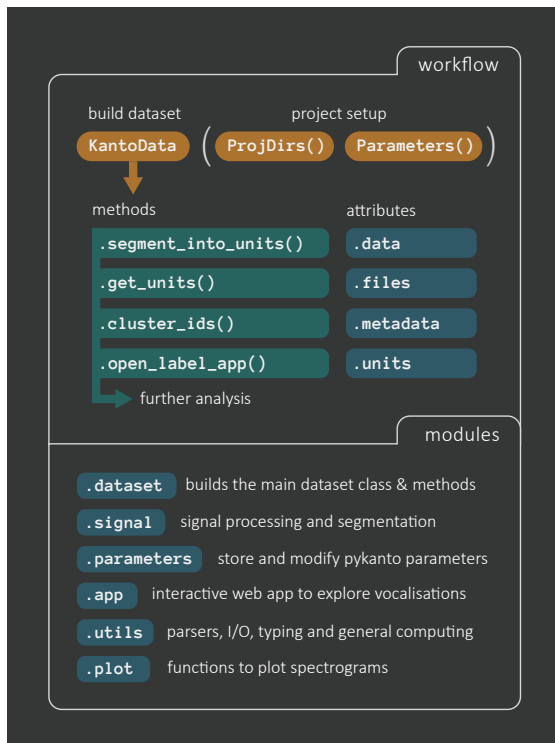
workflow

build dataset

project setup

KantoData

( ProjDirs() Parameters() )

methods

attributes

.segment_into_units()

.data

.get_units()

.files

.cluster_ids()

.metadata

.open_label_app()

.units

further analysis

modules

.dataset builds the main dataset class & methods

.signal signal processing and segmentation

.parameters store and modify pykanto parameters

.app interactive web app to explore vocalisations

.utils parsers, I/O, typing and general computing

.plot functions to plot spectrograms